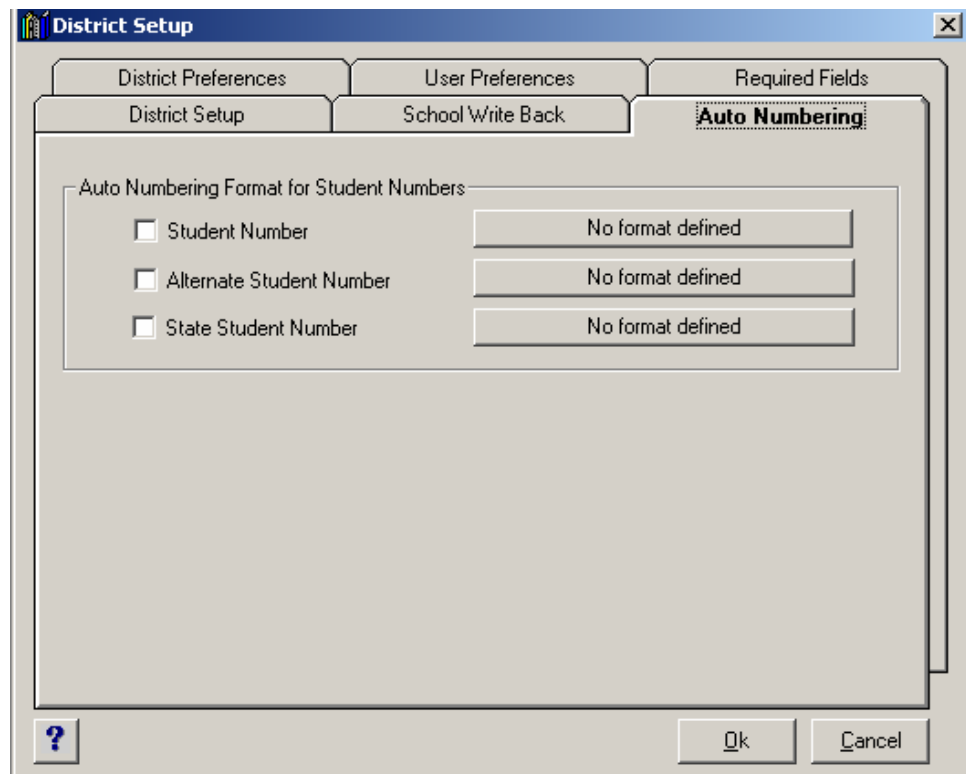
District Setup

District Preferences
User Preferences
Required Fields
District Setup
School Write Back
Auto Numbering

Auto Numbering Format for Student Numbers

Student Number
No format defined

Alternate Student Number
No format defined

State Student Number
No format defined

?

Ok

Cancel